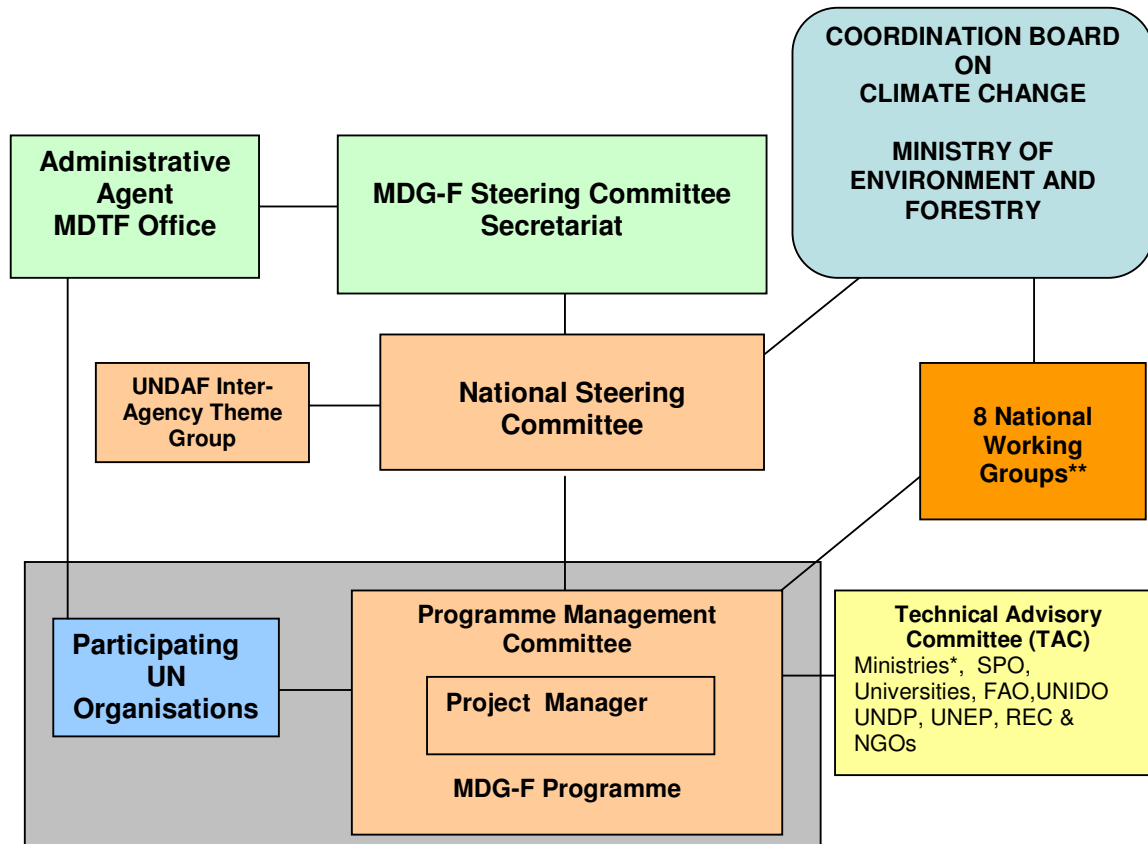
COORDINATION BOARD ON CLIMATE CHANGE

MINISTRY OF ENVIRONMENT AND FORESTRY

Administrative Agent MDTF Office

MDG-F Steering Committee Secretariat

UNDAF Inter-Agency Theme Group

National Steering Committee

8 National Working Groups**

Participating UN Organisations

Programme Management Committee

Project Manager

MDG-F Programme

Technical Advisory Committee (TAC)
Ministries*, SPO, Universities, FAO,UNIDO UNDP, UNEP, REC & NGOs